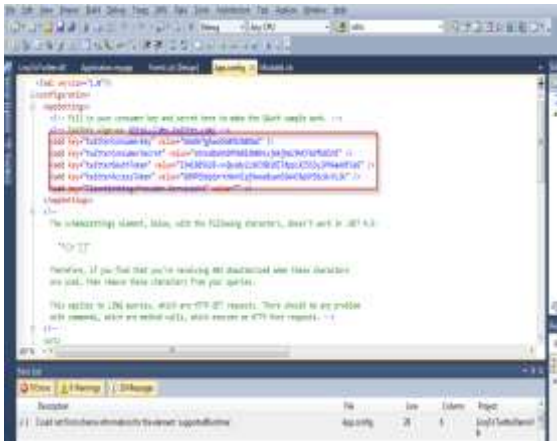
<?xml version="1.0"?>
<configuration>
<appSettings>
<!-- Fill in your consumer key and secret here to make the OAuth sample work. -->
<!-- Twitter sign-up: https://dev.twitter.com/ -->
<add key="twitterConsumerKey" value="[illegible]" />
<add key="twitterConsumerSecret" value="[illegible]" />
<add key="twitterOAuthToken" value="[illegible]" />
<add key="twitterAccessToken" value="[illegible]" />
<add key="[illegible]" value="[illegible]" />
</appSettings>
<!--
The system.webServer element, below, with the following characters, doesn't work in .NET 4.0:

Therefore, if you find that you're receiving 404 deactivated when these characters are used, then remove these characters from your queries.

This applies to LINQ queries, which are HTTP GET requests. There should be no problem with commands, which are method calls, which execute as HTTP Post requests. -->

Error List
0 Errors | 1 Warnings | 0 Messages
Description | File | Line | Column | Project
1 Could not find schema information for the element 'supportedRuntime'. | app.config | 28 | 6 | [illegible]